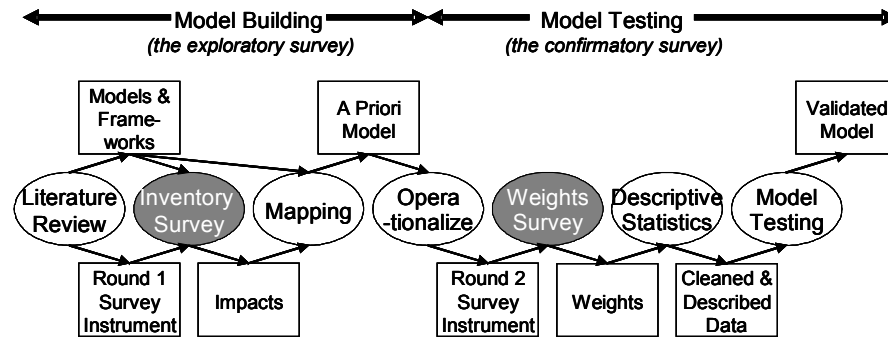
Model Building
(the exploratory survey)

Model Testing
(the confirmatory survey)

Models & Frameworks

A Priori Model

Validated Model

Literature Review

Inventory Survey

Mapping

Operationalize

Weights Survey

Descriptive Statistics

Model Testing

Round 1 Survey Instrument

Impacts

Round 2 Survey Instrument

Weights

Cleaned & Described Data